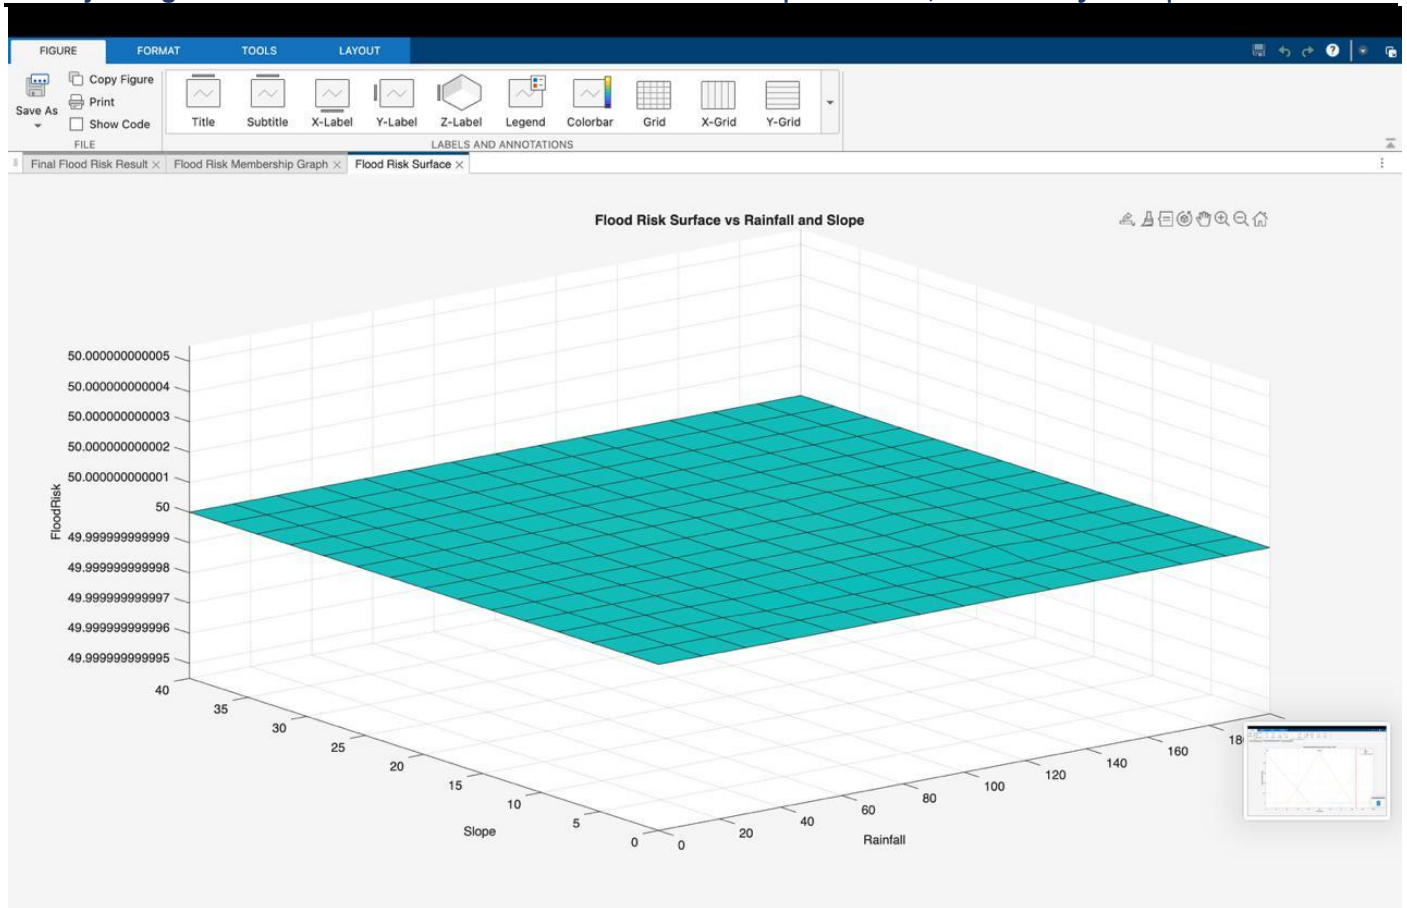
FIGURE FORMAT TOOLS LAYOUT

Save As
Copy Figure
Print
Show Code
FILE

Title Subtitle X-Label Y-Label Z-Label Legend Colorbar Grid X-Grid Y-Grid
LABELS AND ANNOTATIONS

Final Flood Risk Result × Flood Risk Membership Graph × Flood Risk Surface ×

Flood Risk Surface vs Rainfall and Slope

FloodRisk
50.000000000005
50.000000000004
50.000000000003
50.000000000002
50.000000000001
50
49.999999999999
49.999999999998
49.999999999997
49.999999999996
49.999999999995

Slope
40
35
30
25
20
15
10
5
0

Rainfall
0
20
40
60
80
100
120
140
160
18